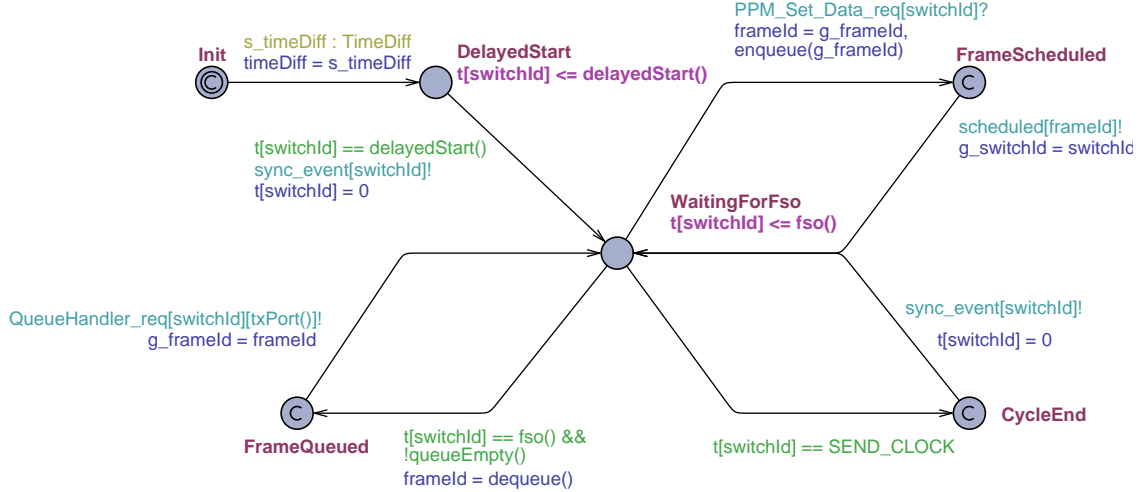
PPM_Set_Data_req[switchId]?
frameId = g_frameId,
enqueue(g_frameId)

Init
s_timeDiff : TimeDiff
timeDiff = s_timeDiff

DelayedStart
t[switchId] <= delayedStart()

FrameScheduled

C

scheduled[frameId]!
g_switchId = switchId

t[switchId] == delayedStart()
sync_event[switchId]!
t[switchId] = 0

WaitingForFso
t[switchId] <= fso()

QueueHandler_req[switchId][txPort()]!
g_frameId = frameId

sync_event[switchId]!

t[switchId] = 0

C

FrameQueued

t[switchId] == fso() &&
!queueEmpty()
frameId = dequeue()

t[switchId] == SEND_CLOCK

C

CycleEnd